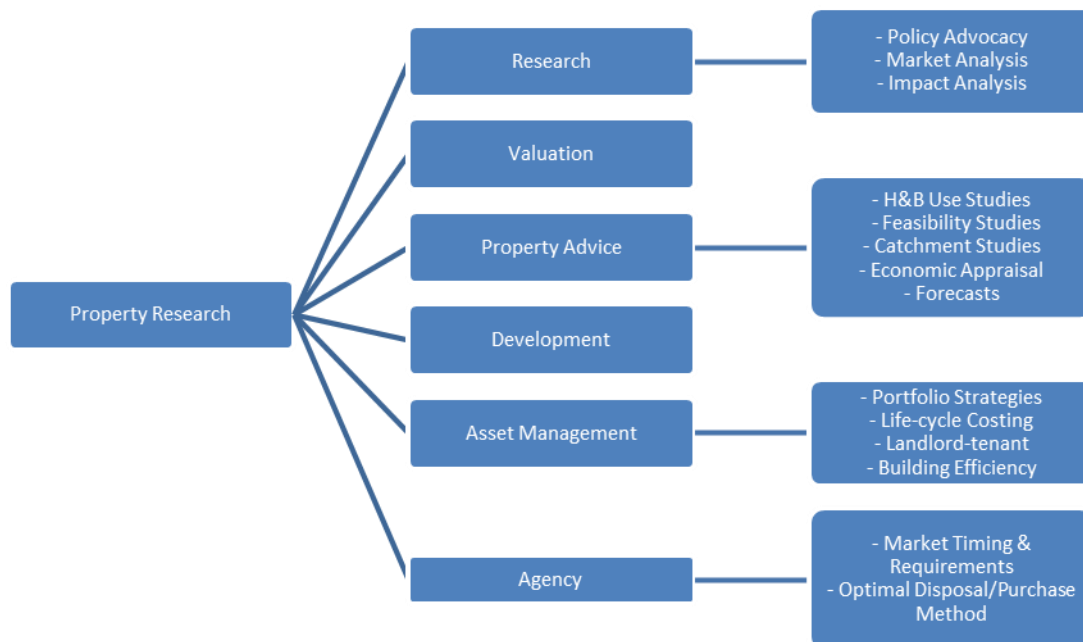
Property Research

Research

- Policy Advocacy
- Market Analysis
- Impact Analysis

Valuation

Property Advice

- H&B Use Studies
- Feasibility Studies
- Catchment Studies
- Economic Appraisal
- Forecasts

Development

Asset Management

- Portfolio Strategies
- Life-cycle Costing
- Landlord-tenant
- Building Efficiency

Agency

- Market Timing & Requirements
- Optimal Disposal/Purchase Method